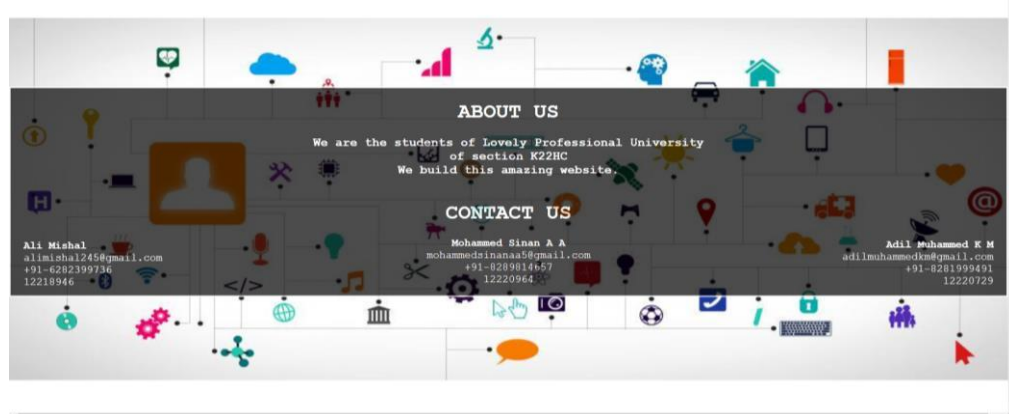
ABOUT US

We are the students of Lovely Professional University of section K22HC
We build this amazing website.

CONTACT US

Ali Mishal
alimishal245@gmail.com
+91-6282399736
12218946

Mohammed Sinan A A
mohammedsinanaa5@gmail.com
+91-8289814657
12220964

Adil Muhammed K M
adilmuhammedkm@gmail.com
+91-8281999491
12220729